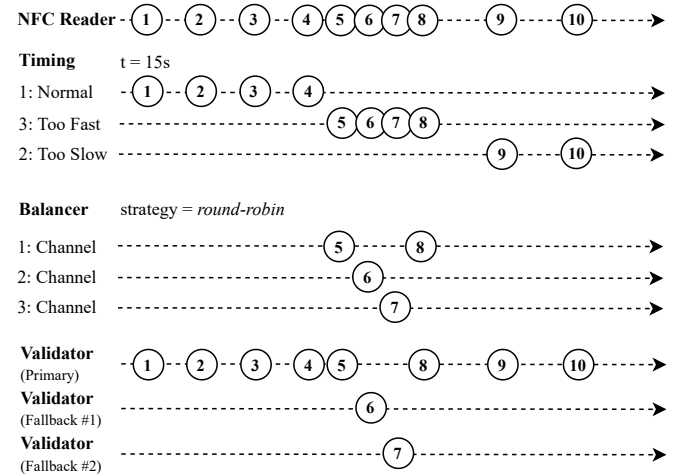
NFC Reader 1 2 3 4 5 6 7 8 9 10

Timing t = 15s
1: Normal 1 2 3 4
3: Too Fast 5 6 7 8
2: Too Slow 9 10

Balancer strategy = *round-robin*
1: Channel 5 8
2: Channel 6
3: Channel 7

Validator (Primary) 1 2 3 4 5 8 9 10
Validator (Fallback #1) 6
Validator (Fallback #2) 7